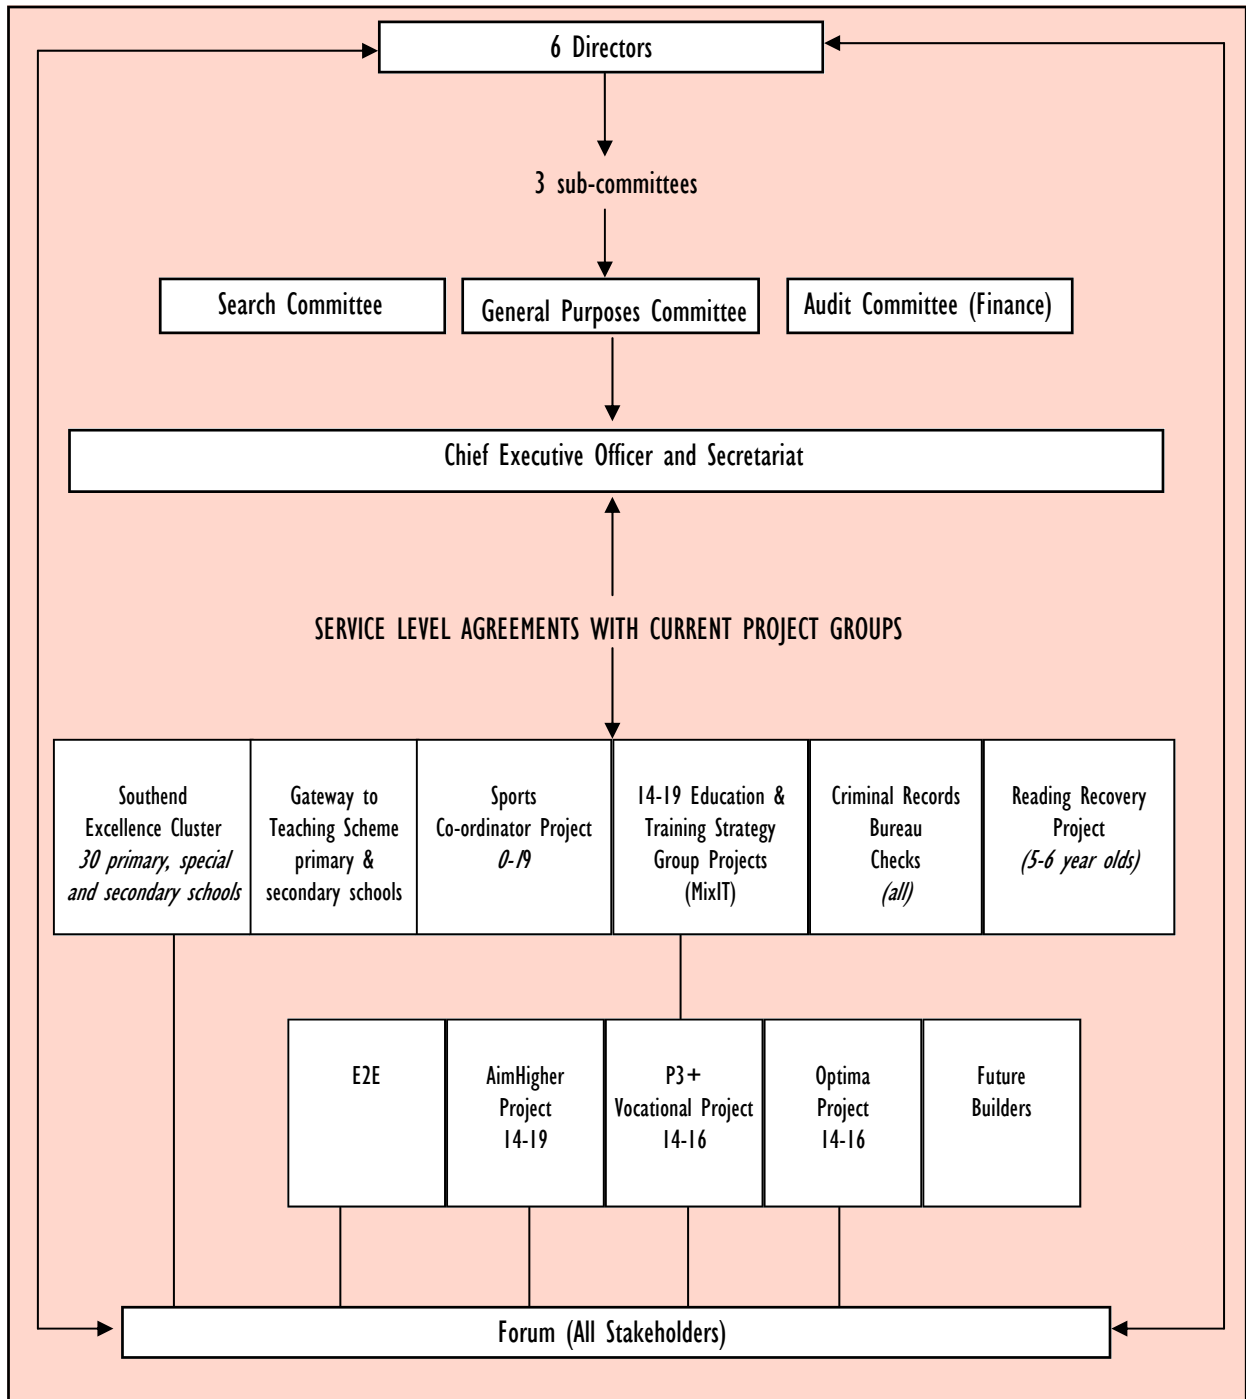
6 Directors

3 sub-committees

Search Committee

General Purposes Committee

Audit Committee (Finance)

Chief Executive Officer and Secretariat

SERVICE LEVEL AGREEMENTS WITH CURRENT PROJECT GROUPS

Southend Excellence Cluster
*30 primary, special and secondary schools*

Gateway to Teaching Scheme primary & secondary schools

Sports Co-ordinator Project
*0-19*

14-19 Education & Training Strategy Group Projects (MixIT)

Criminal Records Bureau Checks
*(all)*

Reading Recovery Project
*(5-6 year olds)*

E2E

AimHigher Project 14-19

P3+ Vocational Project 14-16

Optima Project 14-16

Future Builders

Forum (All Stakeholders)